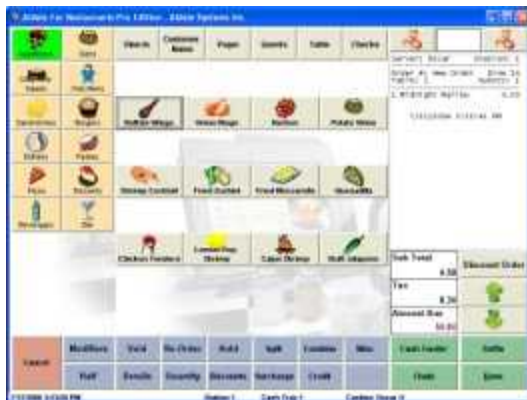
Aldelo For Restaurants Pro 1.0 Edition - Aldelo Systems Inc.

Appetizers
Salads
Steaks
Sandwiches
Burgers
Italian
Pasta
Pizza
Desserts
Beverages
Bar

Check
Customer Name
Pager
Guests
Table
Checks

Server: Excel
Order #: New Order
Table: 1
1 Midnight Buffet
Cancel

Buffalo Wings
Onion Rings
Nachos
Potato Skins
Shrimp Cocktail
Fried Zucchini
Fried Mozzarella
Quesadilla
Chicken Tenders
Coconut Bay Shrimp
Cajun Shrimp
Stuff Jalapeno

Sub Total
Tax
Amount Due
Discount Order

Cancel
Modifiers
Void
Re-Order
Hold
Split
Combine
Misc
Cash Tender
Settle
Half
Resale
Quantity
Discounts
Surcharge
Credit
Chain
Done

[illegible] Station 1 Cash Tray 1 Cashier: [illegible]